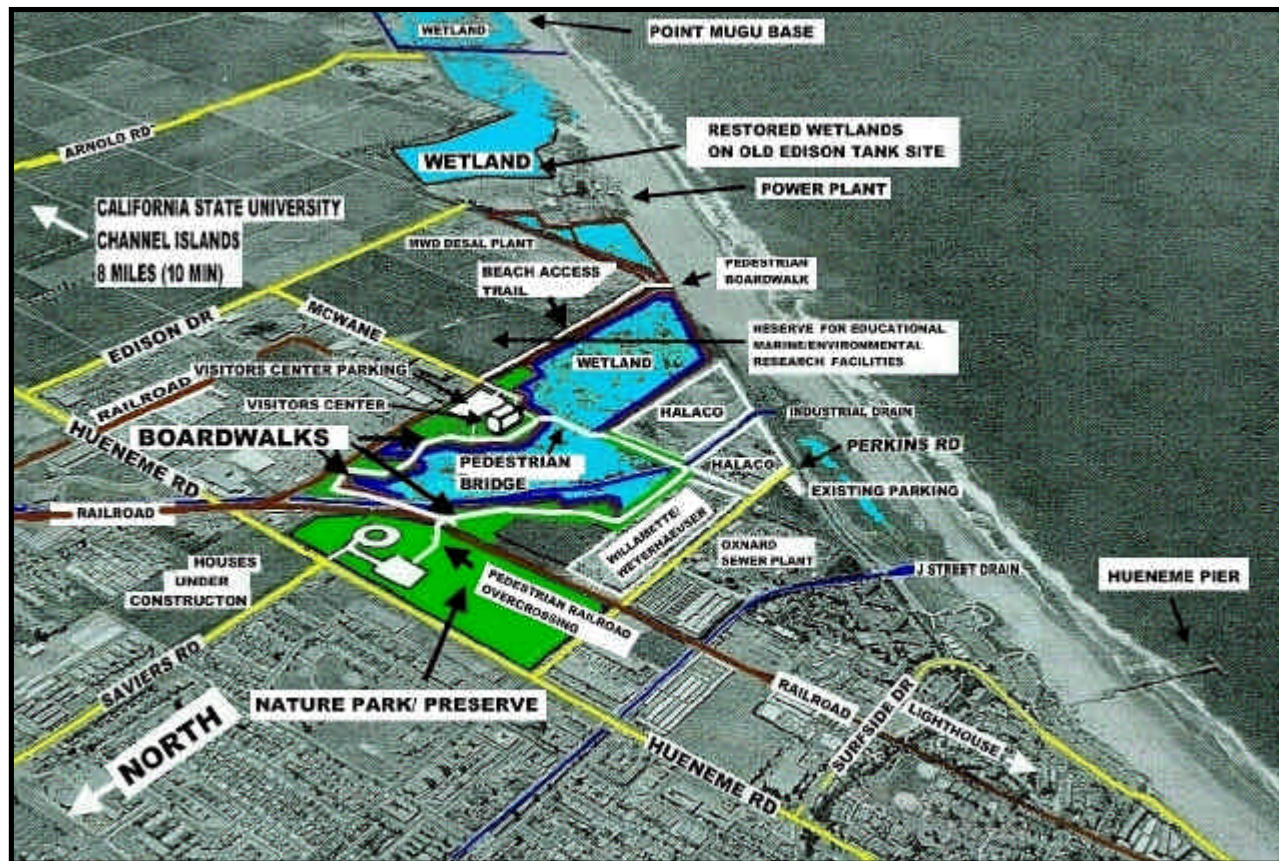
WETLAND
POINT MUGU BASE
ARNOLD RD
RESTORED WETLANDS ON OLD EDISON TANK SITE
WETLAND
POWER PLANT
CALIFORNIA STATE UNIVERSITY CHANNEL ISLANDS 8 MILES (10 MIN)
MWD DESAL PLANT
BEACH ACCESS TRAIL
PEDESTRIAN BOARDWALK
EDISON DR
MCWANE
RESERVE FOR EDUCATIONAL MARINE/ENVIRONMENTAL RESEARCH FACILITIES
WETLAND
RAILROAD
VISITORS CENTER PARKING
VISITORS CENTER
HALACO
INDUSTRIAL DRAIN
HUENEME RD
BOARDWALKS
PEDESTRIAN BRIDGE
HALACO
PERKINS RD
EXISTING PARKING
RAILROAD
WILLAMETTE/ WEYERHAEUSER
OXNARD SEWER PLANT
HOUSES UNDER CONSTRUCTON
PEDESTRIAN RAILROAD OVERCROSSING
J STREET DRAIN
HUENEME PIER
SAVIERS RD
NATURE PARK/ PRESERVE
RAILROAD
NORTH
SURFSIDE DR
LIGHTHOUSE
HUENEME RD